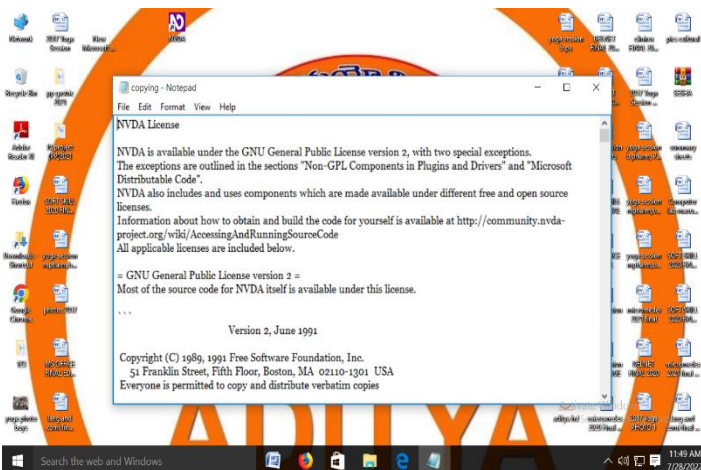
copying - Notepad

File Edit Format View Help

NVDA License

NVDA is available under the GNU General Public License version 2, with two special exceptions. The exceptions are outlined in the sections "Non-GPL Components in Plugins and Drivers" and "Microsoft Distributable Code".
NVDA also includes and uses components which are made available under different free and open source licenses.
Information about how to obtain and build the code for yourself is available at http://community.nvda-project.org/wiki/AccessingAndRunningSourceCode
All applicable licenses are included below.

= GNU General Public License version 2 =
Most of the source code for NVDA itself is available under this license.

```
Version 2, June 1991

Copyright (C) 1989, 1991 Free Software Foundation, Inc.
51 Franklin Street, Fifth Floor, Boston, MA 02110-1301 USA
Everyone is permitted to copy and distribute verbatim copies

NVDA

ADITYA

Search the web and Windows

11:49 AM
7/28/2021